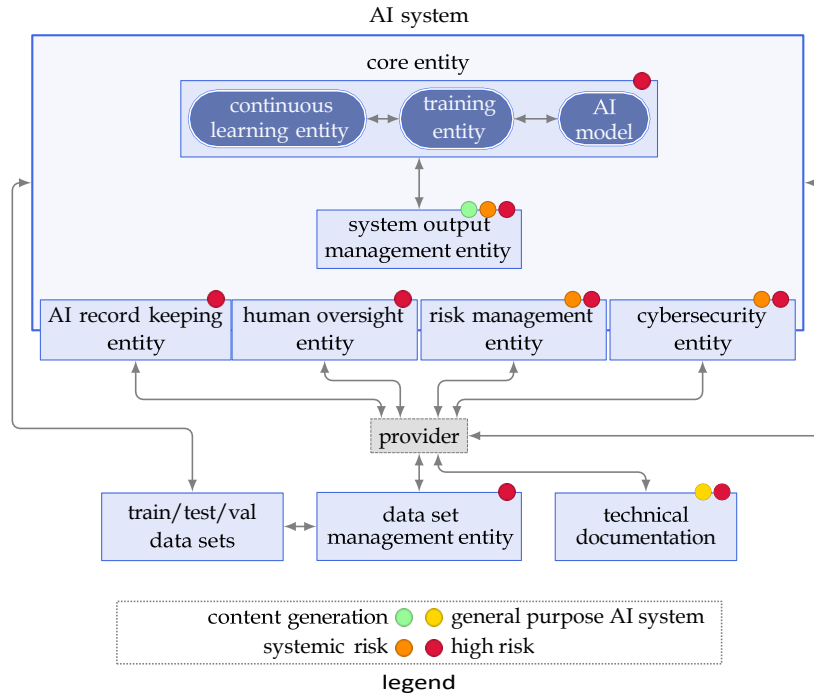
AI system

core entity

continuous learning entity

training entity

AI model

system output management entity

AI record keeping entity

human oversight entity

risk management entity

cybersecurity entity

provider

train/test/val data sets

data set management entity

technical documentation

content generation

general purpose AI system

systemic risk

high risk

legend